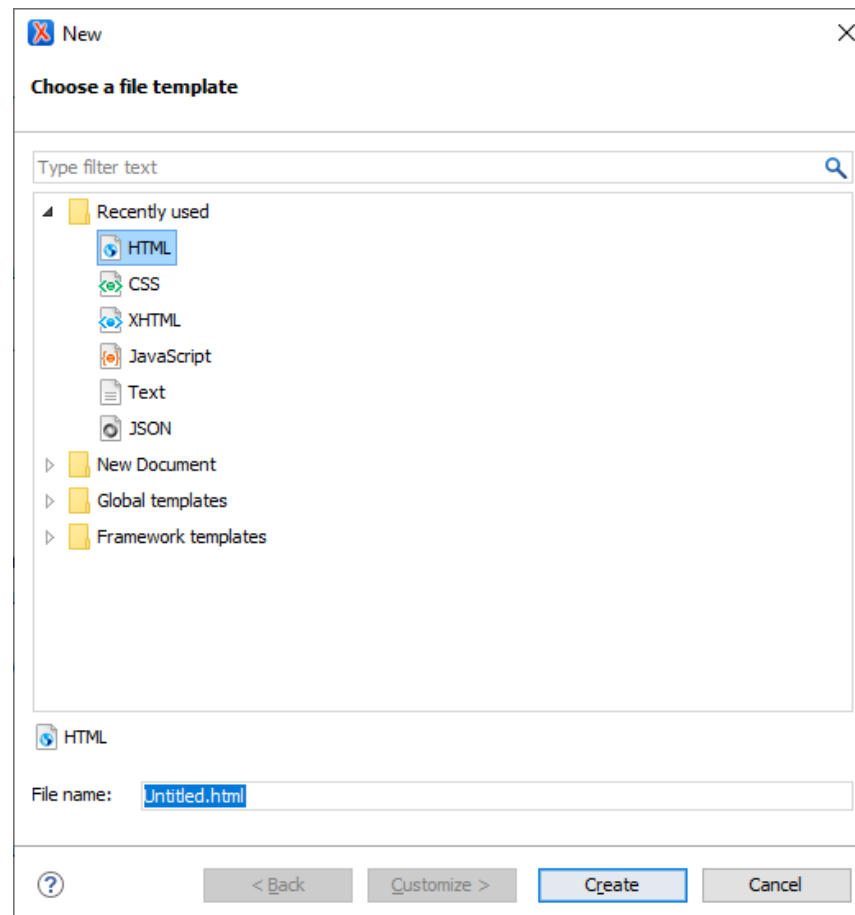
New

Choose a file template

Type filter text

Recently used
HTML
CSS
XHTML
JavaScript
Text
JSON
New Document
Global templates
Framework templates

HTML

File name: Untitled.html

?
< Back
Customize >
Create
Cancel